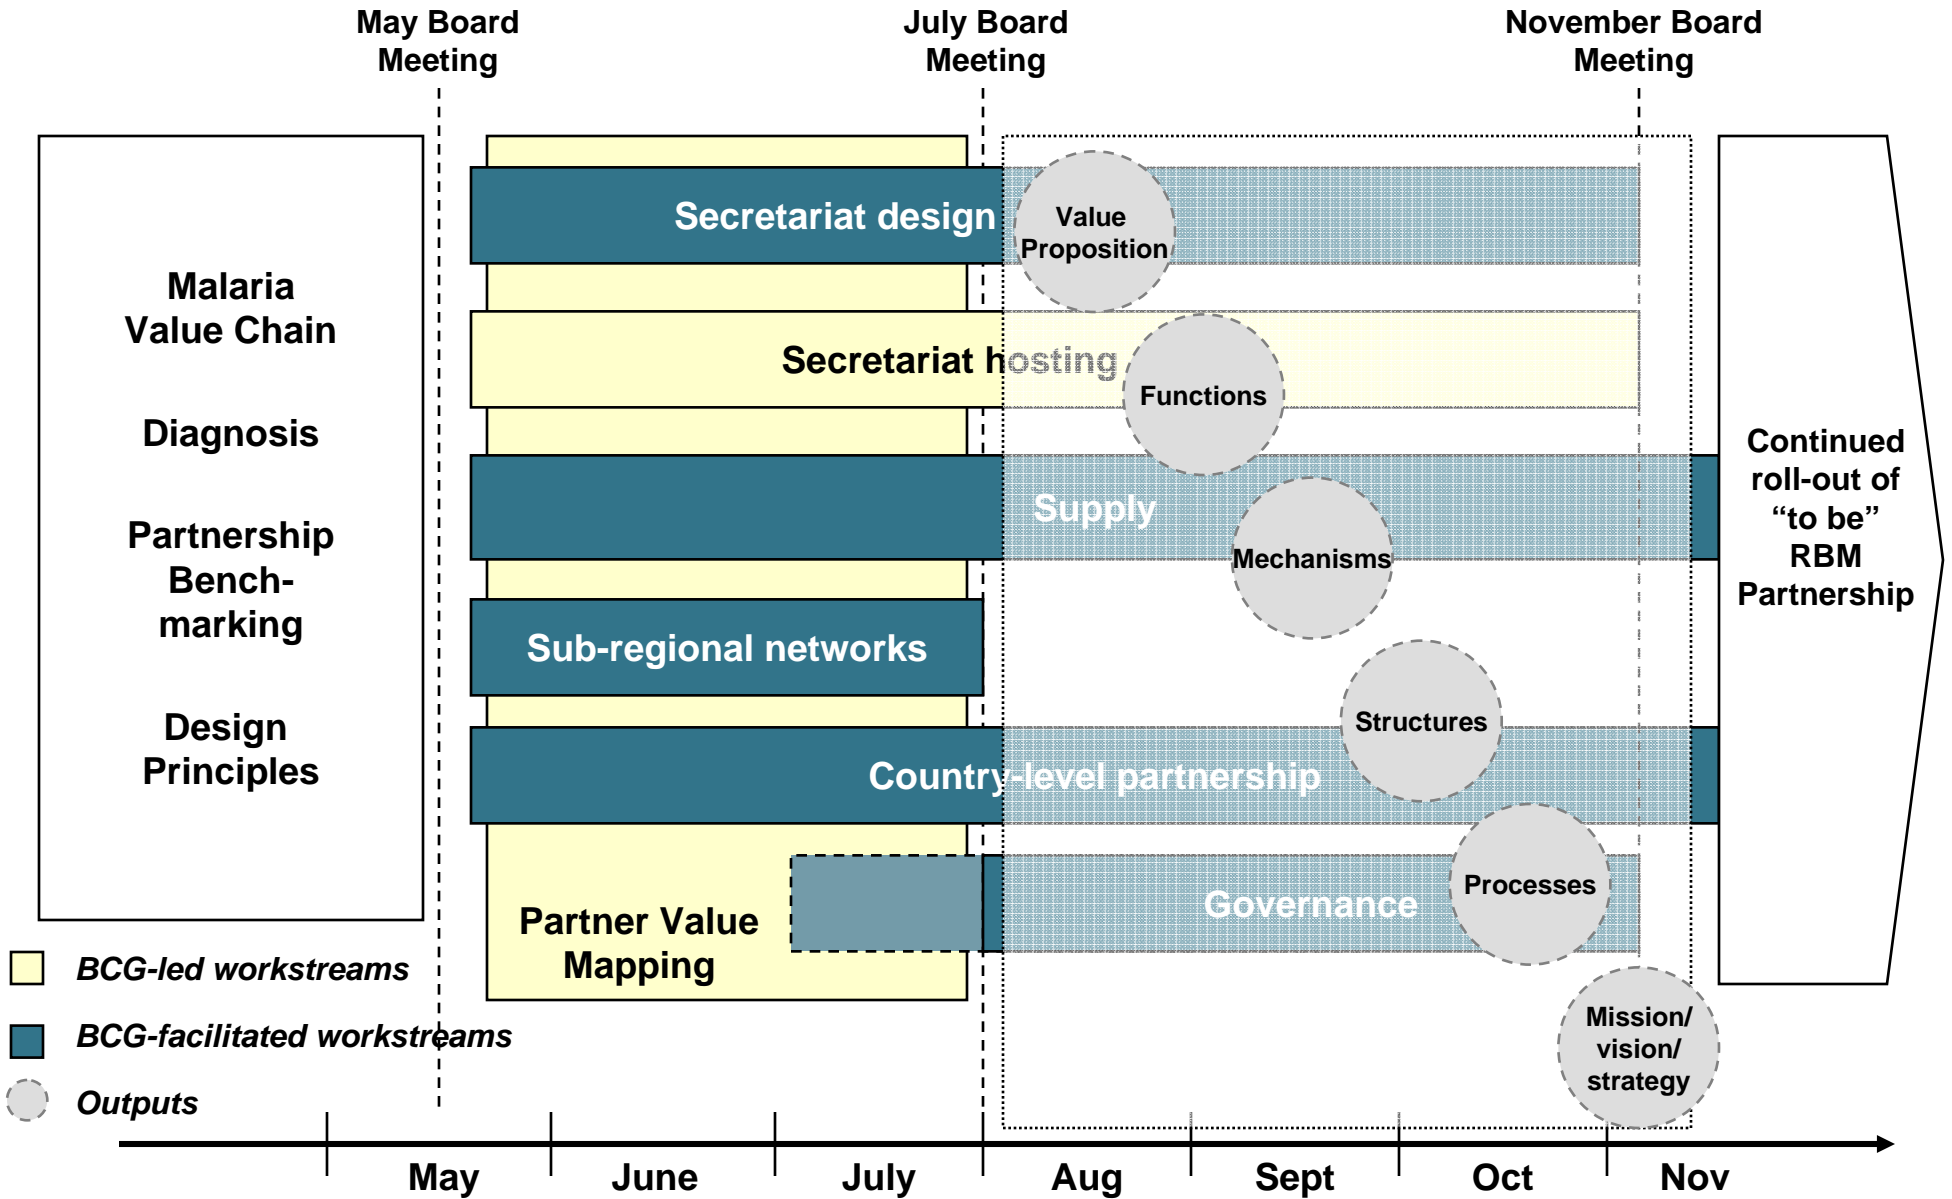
May Board Meeting

July Board Meeting

November Board Meeting

Malaria Value Chain

Diagnosis

Partnership Benchmarking

Design Principles

Secretariat design

Value Proposition

Secretariat hosting

Functions

Supply

Mechanisms

Sub-regional networks

Structures

Country-level partnership

Processes

Partner Value Mapping

Governance

Mission/ vision/ strategy

Continued roll-out of “to be” RBM Partnership

BCG-led workstreams

BCG-facilitated workstreams

Outputs

May

June

July

Aug

Sept

Oct

Nov